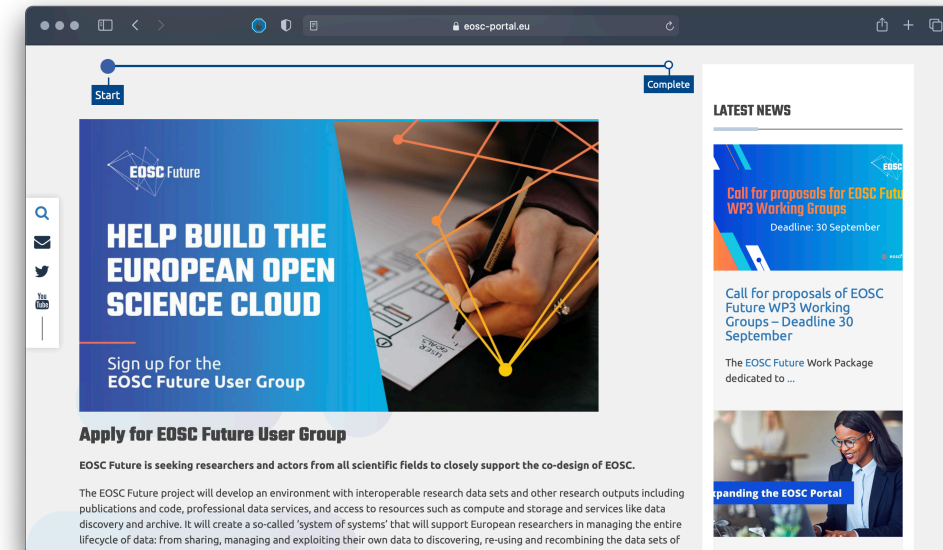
eosc-portal.eu

Start

Complete

EOSC Future

HELP BUILD THE EUROPEAN OPEN SCIENCE CLOUD

Sign up for the EOSC Future User Group

Apply for EOSC Future User Group

EOSC Future is seeking researchers and actors from all scientific fields to closely support the co-design of EOSC.

The EOSC Future project will develop an environment with interoperable research data sets and other research outputs including publications and code, professional data services, and access to resources such as compute and storage and services like data discovery and archive. It will create a so-called 'system of systems' that will support European researchers in managing the entire lifecycle of data: from sharing, managing and exploiting their own data to discovering, re-using and recombining the data sets of

You Tube

LATEST NEWS

EOSC

Call for proposals for EOSC Futu WP3 Working Groups

Deadline: 30 September

Call for proposals of EOSC Future WP3 Working Groups – Deadline 30 September

The EOSC Future Work Package dedicated to ...

xpanding the EOSC Portal